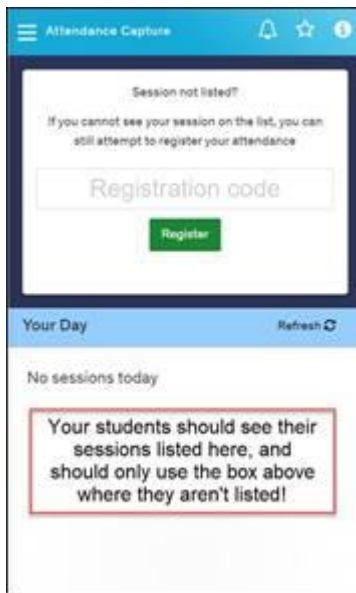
Attendance Capture

Session not listed?

If you cannot see your session on the list, you can still attempt to register your attendance

Registration code

Register

Your Day

Refresh

No sessions today

Your students should see their sessions listed here, and should only use the box above where they aren't listed!